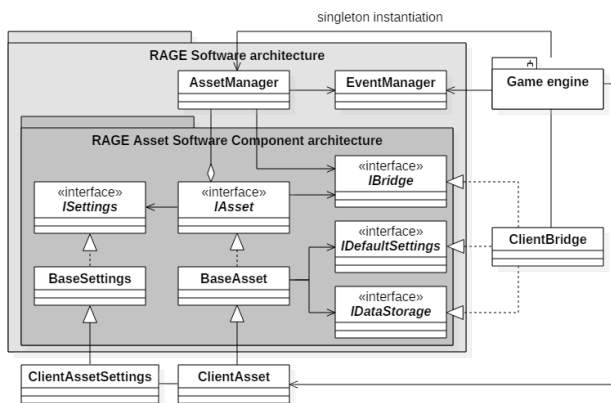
singleton instantiation

RAGE Software architecture

AssetManager

EventManager

Game engine

RAGE Asset Software Component architecture

«interface»
IBridge

«interface»
ISettings

«interface»
IAsset

«interface»
IDefaultSettings

ClientBridge

BaseSettings

BaseAsset

«interface»
IDataStorage

ClientAssetSettings

ClientAsset